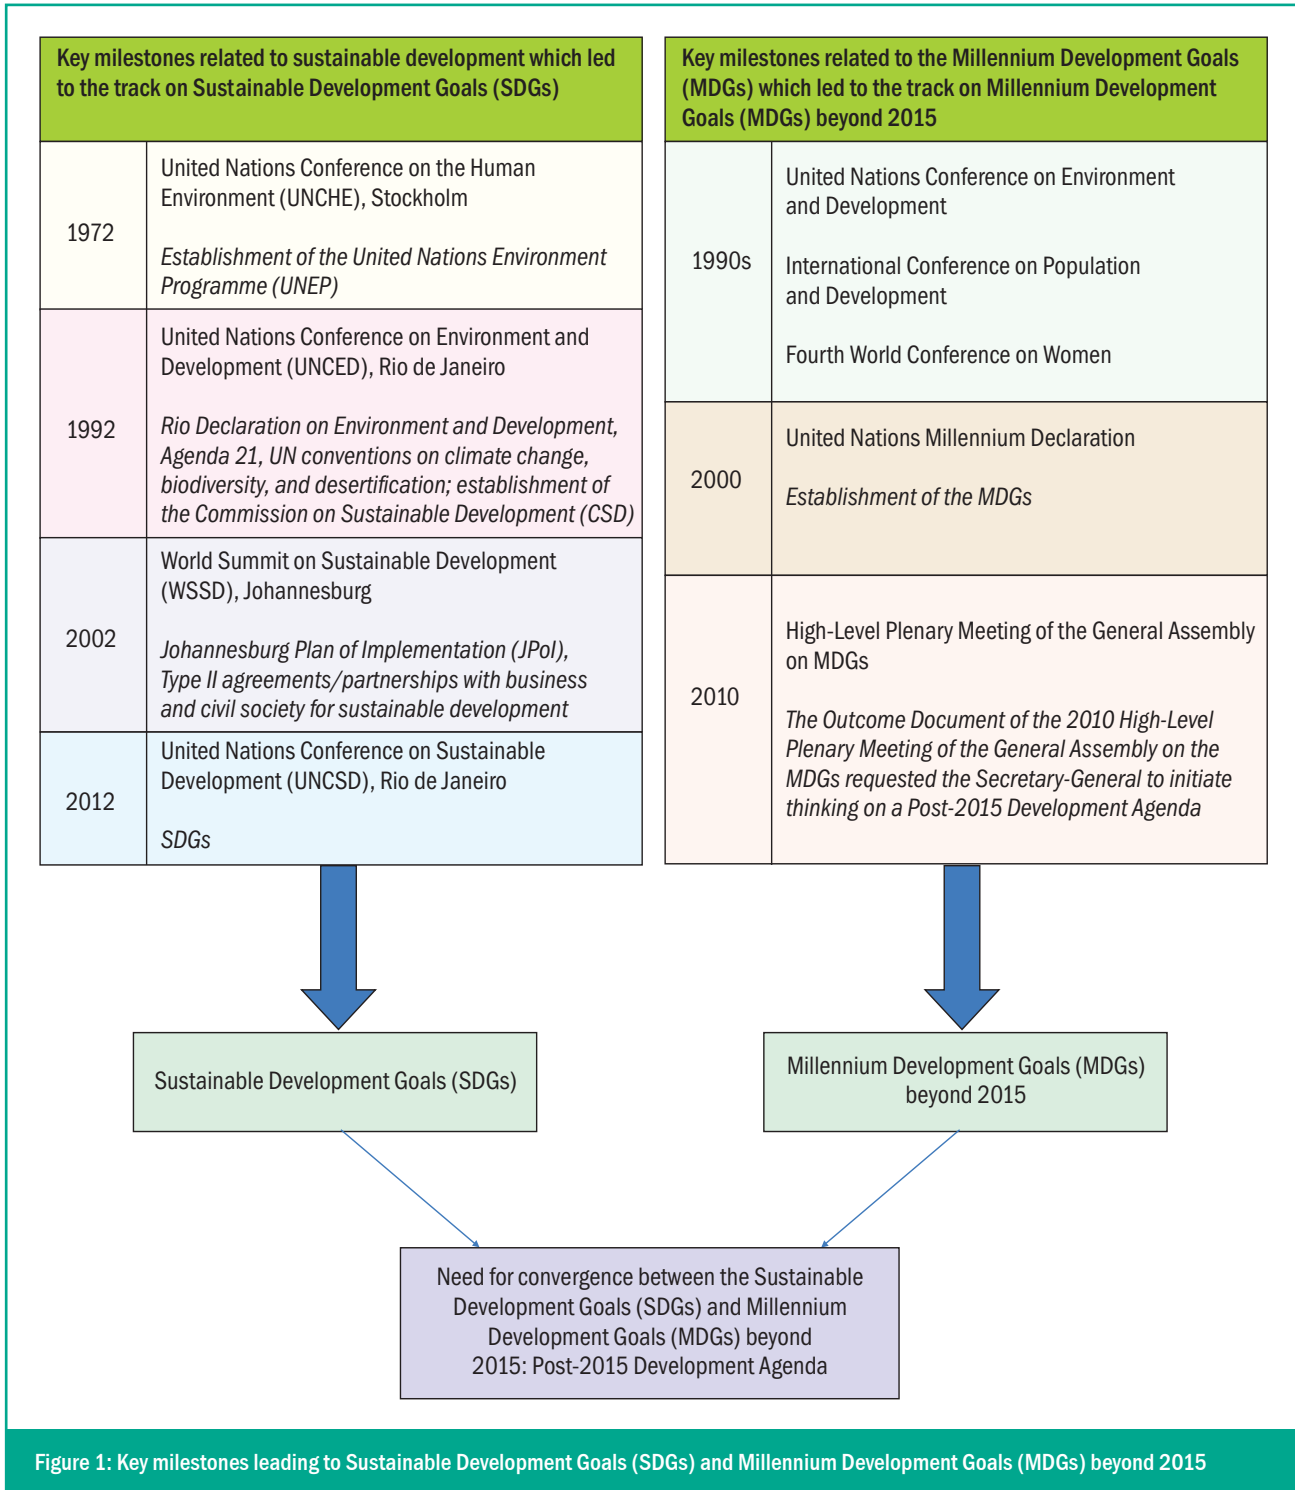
| Key milestones related to sustainable development which led to the track on Sustainable Development Goals (SDGs) | |
|---|---|
| 1972 | United Nations Conference on the Human Environment (UNCHE), Stockholm<br><br>*Establishment of the United Nations Environment Programme (UNEP)* |
| 1992 | United Nations Conference on Environment and Development (UNCED), Rio de Janeiro<br><br>*Rio Declaration on Environment and Development, Agenda 21, UN conventions on climate change, biodiversity, and desertification; establishment of the Commission on Sustainable Development (CSD)* |
| 2002 | World Summit on Sustainable Development (WSSD), Johannesburg<br><br>*Johannesburg Plan of Implementation (JPoI), Type II agreements/partnerships with business and civil society for sustainable development* |
| 2012 | United Nations Conference on Sustainable Development (UNCSD), Rio de Janeiro<br><br>*SDGs* |

| Key milestones related to the Millennium Development Goals (MDGs) which led to the track on Millennium Development Goals (MDGs) beyond 2015 | |
|---|---|
| 1990s | United Nations Conference on Environment and Development<br><br>International Conference on Population and Development<br><br>Fourth World Conference on Women |
| 2000 | United Nations Millennium Declaration<br><br>*Establishment of the MDGs* |
| 2010 | High-Level Plenary Meeting of the General Assembly on MDGs<br><br>*The Outcome Document of the 2010 High-Level Plenary Meeting of the General Assembly on the MDGs requested the Secretary-General to initiate thinking on a Post-2015 Development Agenda* |

Sustainable Development Goals (SDGs)

Millennium Development Goals (MDGs) beyond 2015

Need for convergence between the Sustainable Development Goals (SDGs) and Millennium Development Goals (MDGs) beyond 2015: Post-2015 Development Agenda

Figure 1: Key milestones leading to Sustainable Development Goals (SDGs) and Millennium Development Goals (MDGs) beyond 2015